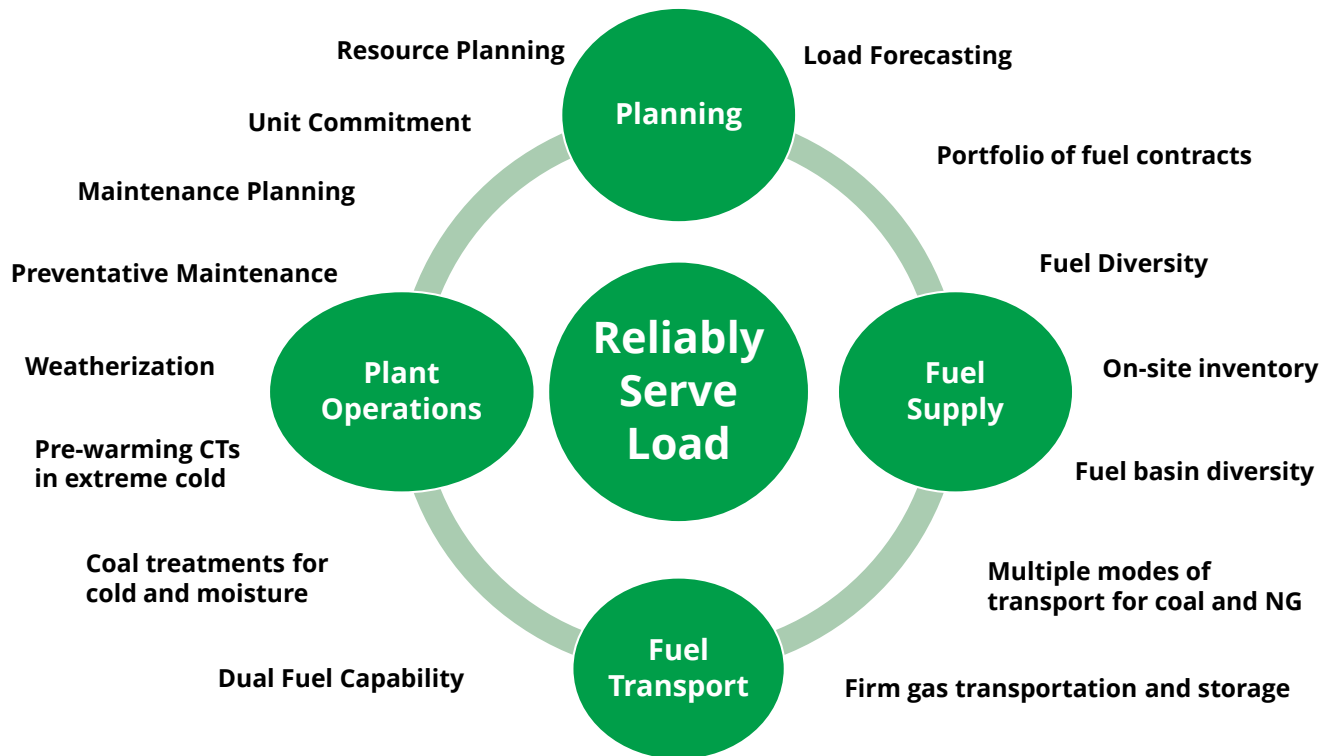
Resource Planning

Planning

Load Forecasting

Unit Commitment

Portfolio of fuel contracts

Maintenance Planning

Fuel Diversity

Preventative Maintenance

Reliably Serve Load

Plant Operations

Fuel Supply

Weatherization

On-site inventory

Pre-warming CTs in extreme cold

Fuel basin diversity

Coal treatments for cold and moisture

Multiple modes of transport for coal and NG

Fuel Transport

Dual Fuel Capability

Firm gas transportation and storage